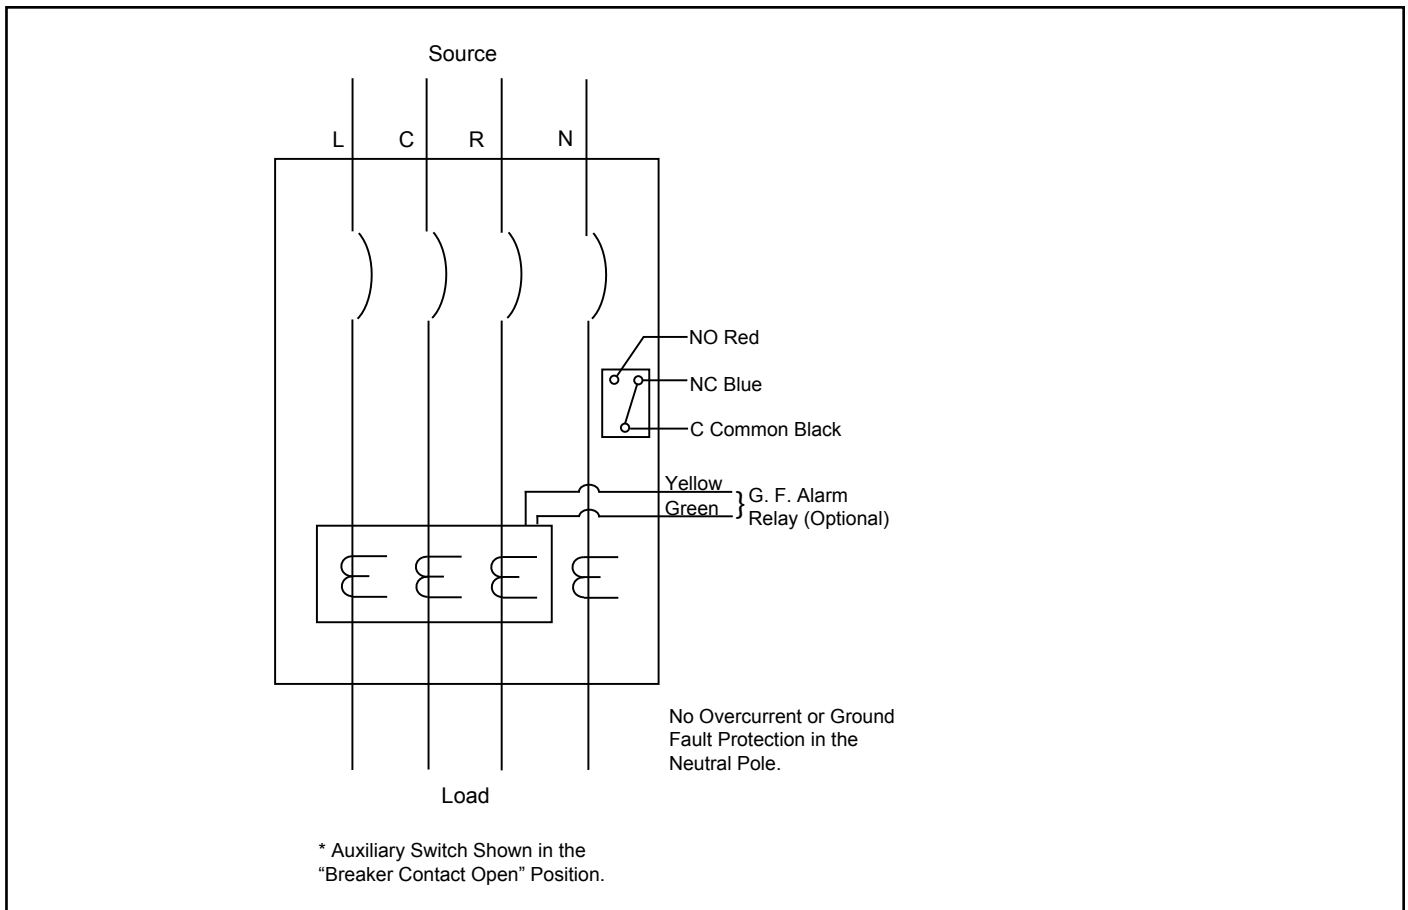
Source

L C R N

NO Red

NC Blue

C Common Black

Yellow
Green
G. F. Alarm Relay (Optional)

No Overcurrent or Ground Fault Protection in the Neutral Pole.

Load

* Auxiliary Switch Shown in the "Breaker Contact Open" Position.